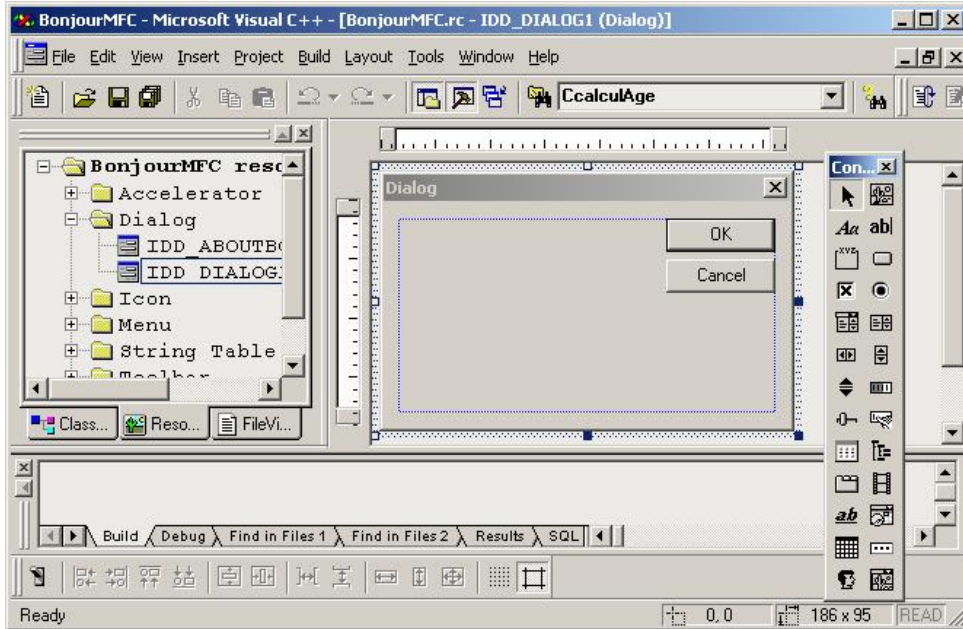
BonjourMFC - Microsoft Visual C++ - [BonjourMFC.rc - IDD_DIALOG1 (Dialog)]

File Edit View Insert Project Build Layout Tools Window Help

CcalculAge

BonjourMFC reso
Accelerator
Dialog
IDD_ABOUTBO
IDD_DIALOG1
Icon
Menu
String Table
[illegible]

Class... Reso... FileVi...

Dialog

OK

Cancel

Con...

Aa ab|

Build Debug Find in Files 1 Find in Files 2 Results SQL

Ready

0, 0

186 x 95

READ